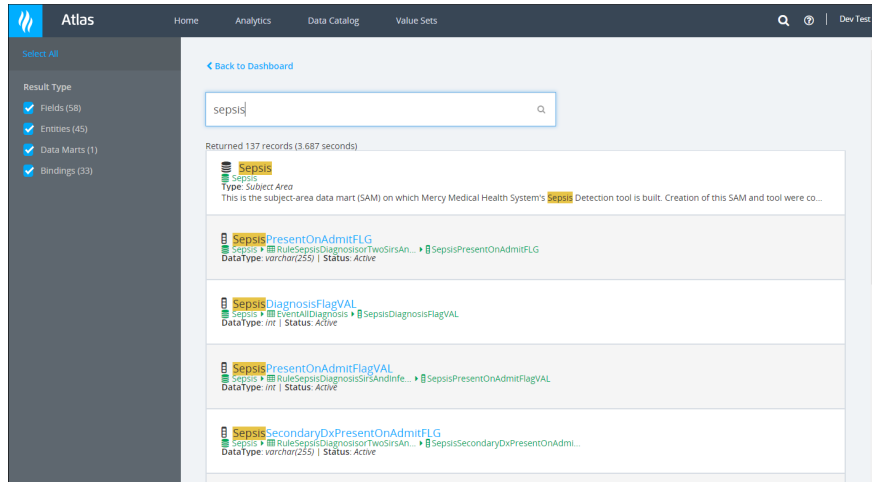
Atlas Home Analytics Data Catalog Value Sets Dev Test

Select All

Result Type

Fields (58)

Entities (45)

Data Marts (1)

Bindings (33)

< Back to Dashboard

sepsis

Returned 137 records (3.687 seconds)

Sepsis
Sepsis
Type: Subject Area
This is the subject-area data mart (SAM) on which Mercy Medical Health System's Sepsis Detection tool is built. Creation of this SAM and tool were co...

SepsisPresentOnAdmitFLG
Sepsis ▸ RuleSepsisDiagnosisorTwoSirsAn... ▸ SepsisPresentOnAdmitFLG
DataType: varchar(255) | Status: Active

SepsisDiagnosisFlagVAL
Sepsis ▸ EventAllDiagnosis ▸ SepsisDiagnosisFlagVAL
DataType: int | Status: Active

SepsisPresentOnAdmitFlagVAL
Sepsis ▸ RuleSepsisDiagnosisSirsAndInfe... ▸ SepsisPresentOnAdmitFlagVAL
DataType: int | Status: Active

SepsisSecondaryDxPresentOnAdmitFLG
Sepsis ▸ RuleSepsisDiagnosisorTwoSirsAn... ▸ SepsisSecondaryDxPresentOnAdmi...
DataType: varchar(255) | Status: Active